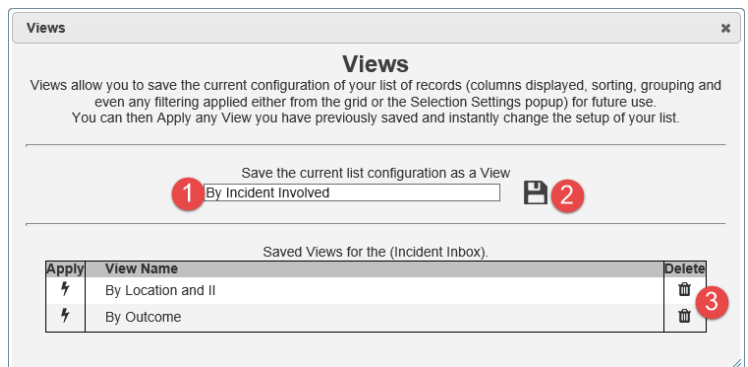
Views ×

Views

Views allow you to save the current configuration of your list of records (columns displayed, sorting, grouping and even any filtering applied either from the grid or the Selection Settings popup) for future use.
You can then Apply any View you have previously saved and instantly change the setup of your list.

Save the current list configuration as a View

1 By Incident Involved 2

Saved Views for the (Incident Inbox).

| Apply | View Name | Delete |
|---|---|---|
| | By Location and II | |
| | By Outcome | |

3